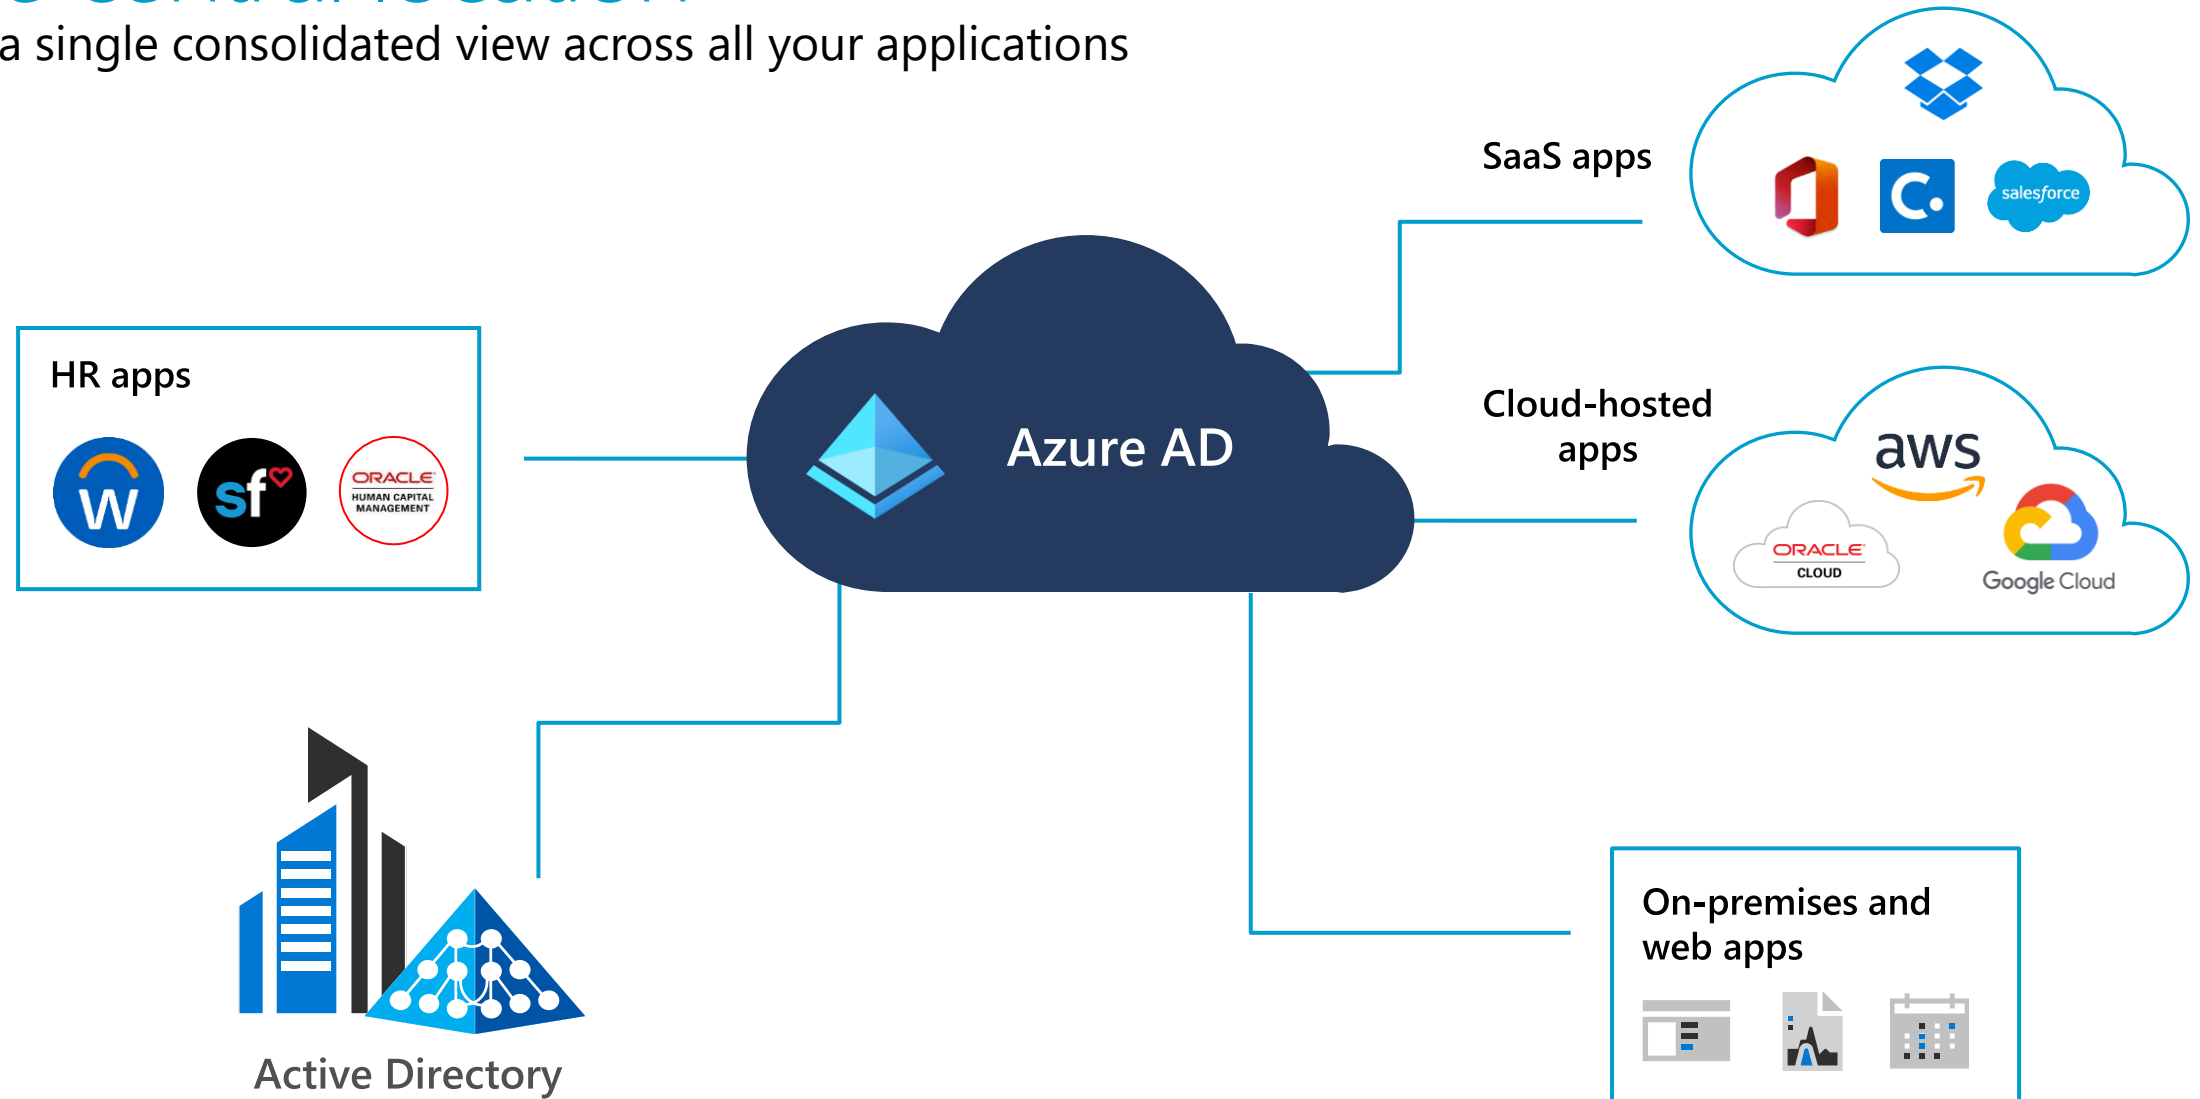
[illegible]
a single consolidated view across all your applications

SaaS apps

salesforce

HR apps

ORACLE
HUMAN CAPITAL MANAGEMENT

Azure AD

Cloud-hosted apps

aws

ORACLE
CLOUD

Google Cloud

Active Directory

On-premises and web apps